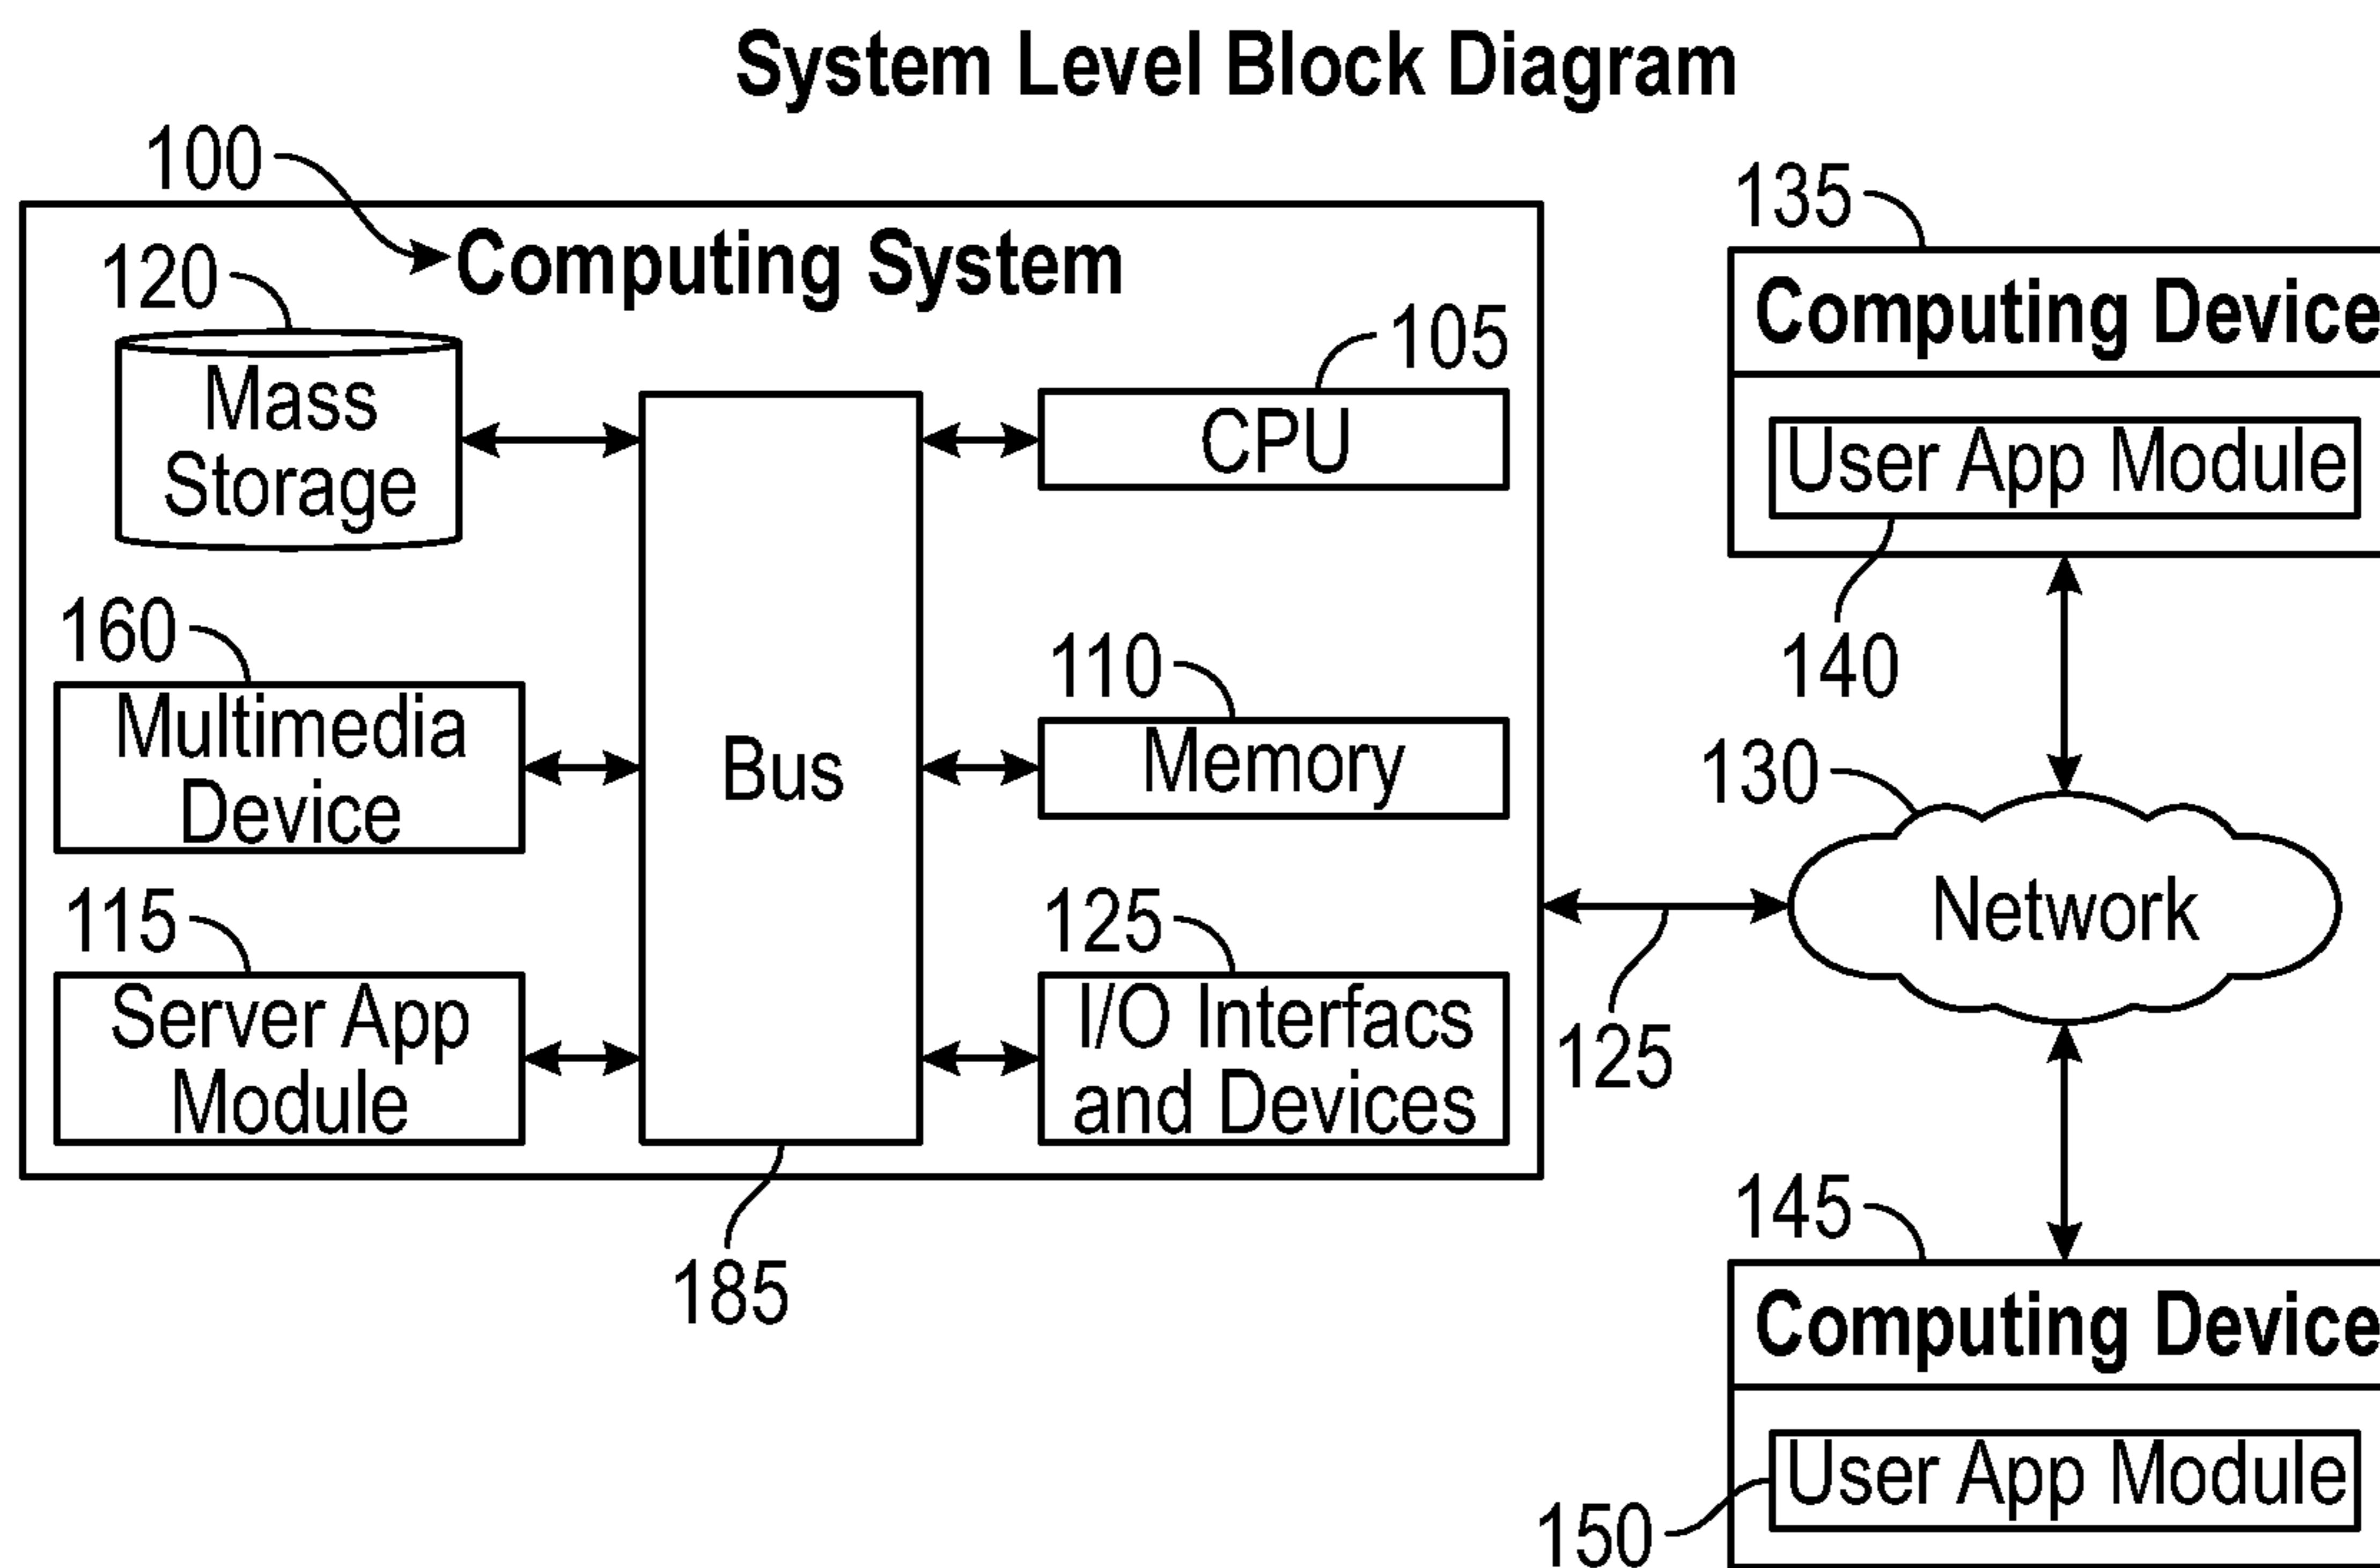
System Level Block Diagram

100

Computing System

120

Mass Storage

105

CPU

160

Multimedia Device

Bus

110

Memory

115

Server App Module

125

I/O Interfacs and Devices

185

135

Computing Device

User App Module

140

130

Network

125

145

Computing Device

User App Module

150